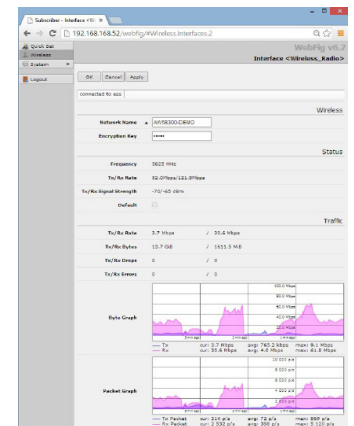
Subscriber - Interface <W ×

192.168.168.52/webfig/#Wireless.Interfaces.2

Quick Set
Wireless
System
Logout

WebFig v6.7
Interface <Wireless_Radio>

OK Cancel Apply

connected to ess

Wireless

Network Name ▲ AW5800-DEMO
Encryption Key •••••

Status

Frequency 5625 MHz
Tx/Rx Rate 52.0Mbps/121.5Mbps
Tx/Rx Signal Strength -70/-65 dBm
Default

Traffic

Tx/Rx Rate 3.7 Mbps / 35.4 Mbps
Tx/Rx Bytes 10.7 GB / 1611.5 MB
Tx/Rx Drops 0 / 0
Tx/Rx Errors 0 / 0

Byte Graph
100.0 Mbps
80.0 Mbps
60.0 Mbps
40.0 Mbps
20.0 Mbps
— Tx cur: 3.7 Mbps avg: 765.2 kbps max: 9.1 Mbps
— Rx cur: 35.6 Mbps avg: 4.0 Mbps max: 61.8 Mbps

Packet Graph
10 000 p/s
8 000 p/s
6 000 p/s
4 000 p/s
2 000 p/s
— Tx Packet cur: 314 p/s avg: 72 p/s max: 889 p/s
— Rx Packet cur: 2 532 p/s avg: 308 p/s max: 5 120 p/s